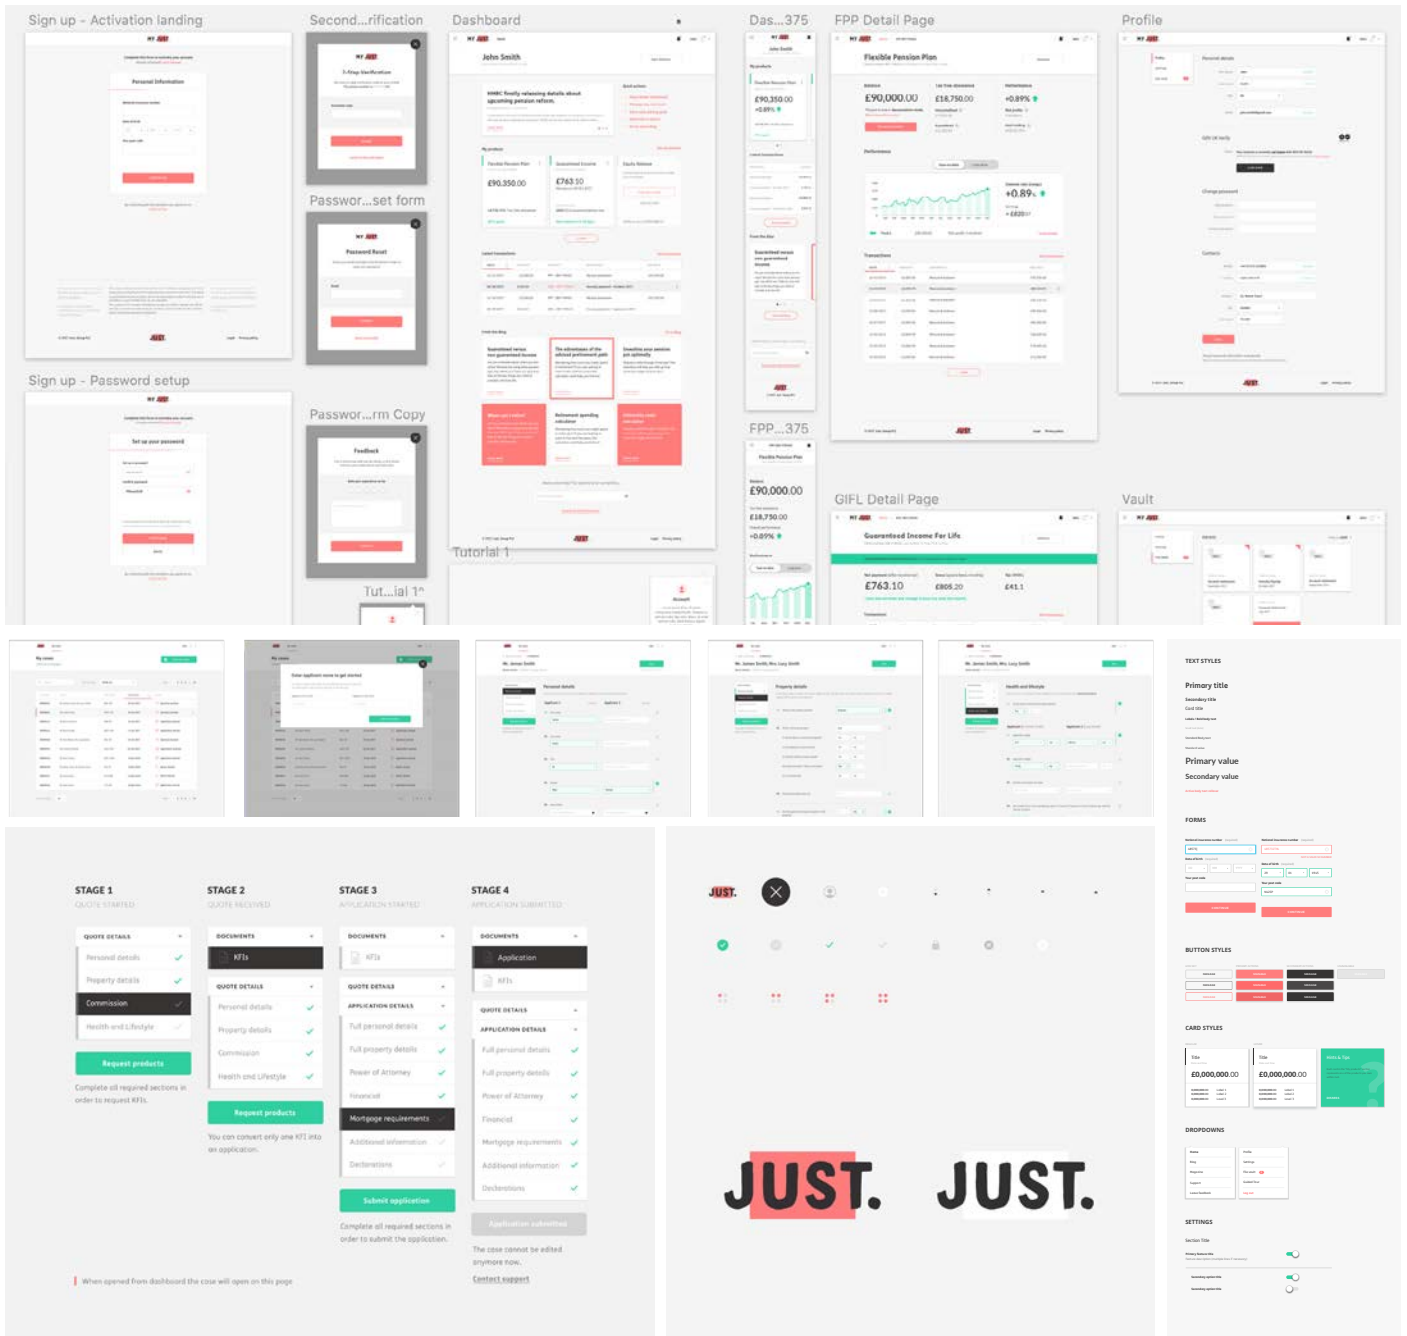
Sign up - Activation landing

Personal Information

Second...rification

2-Step Verification

Passwor...set form

Password Reset

Sign up - Password setup

Set up your password

Passwor...rm Copy

Feedback

Dashboard

John Smith

HMRC finally releasing details about upcoming pension reform.

£90,350.00

£763.10

Tutorial 1

Tut...ial 1^

Das...375

£90,350.00

FPP...375

Flexible Pension Plan

£90,000.00

£18,750.00

+0.89%

FPP Detail Page

Flexible Pension Plan

£90,000.00

£18,750.00

+0.89%

+0.89%

+£820

GIFL Detail Page

Guaranteed Income For Life

£763.10

£805.20

£41.1

Profile

Vault

STAGE 1
QUOTE STARTED

QUOTE DETAILS
Personal details
Property details
Commission
Health and Lifestyle

Request products

Complete all required sections in order to request KFIs.

STAGE 2
QUOTE RECEIVED

DOCUMENTS
KFIs

QUOTE DETAILS
Personal details
Property details
Commission
Health and Lifestyle

Request products

You can convert only one KFI into an application.

STAGE 3
APPLICATION STARTED

DOCUMENTS
KFIs

QUOTE DETAILS

APPLICATION DETAILS
Full personal details
Full property details
Power of Attorney
Financial
Mortgage requirements
Additional information
Declarations

Submit application

Complete all required sections in order to submit the application.

STAGE 4
APPLICATION SUBMITTED

DOCUMENTS
Application
KFIs

QUOTE DETAILS

APPLICATION DETAILS
Full personal details
Full property details
Power of Attorney
Financial
Mortgage requirements
Additional information
Declarations

Application submitted

The case cannot be edited anymore now.

Contact support

When opened from dashboard the case will open on this page

JUST.

JUST.

JUST.

TEXT STYLES

Primary title

Secondary title

Primary value

Secondary value

FORMS

BUTTON STYLES

CARD STYLES

£0,000,000.00

£0,000,000.00

DROPDOWNS

SETTINGS